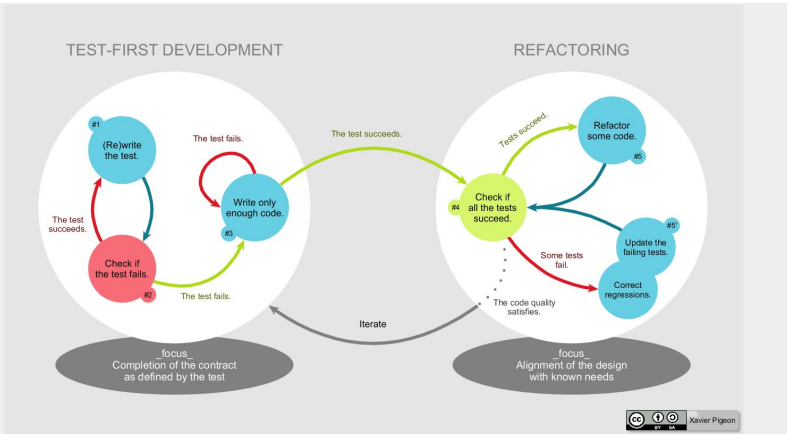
TEST-FIRST DEVELOPMENT

REFACTORING

#1
(Re)write the test.

The test succeeds.

Check if the test fails.
#2

The test fails.

Write only enough code.
#3

The test fails.

The test succeeds.

Tests succeed.

Refactor some code.
#5

Check if all the tests succeed.
#4

#5'
Update the failing tests.

Some tests fail.

Correct regressions.

The code quality satisfies.

Iterate

_focus_
Completion of the contract as defined by the test

_focus_
Alignment of the design with known needs

BY SA Xavier Pigeon